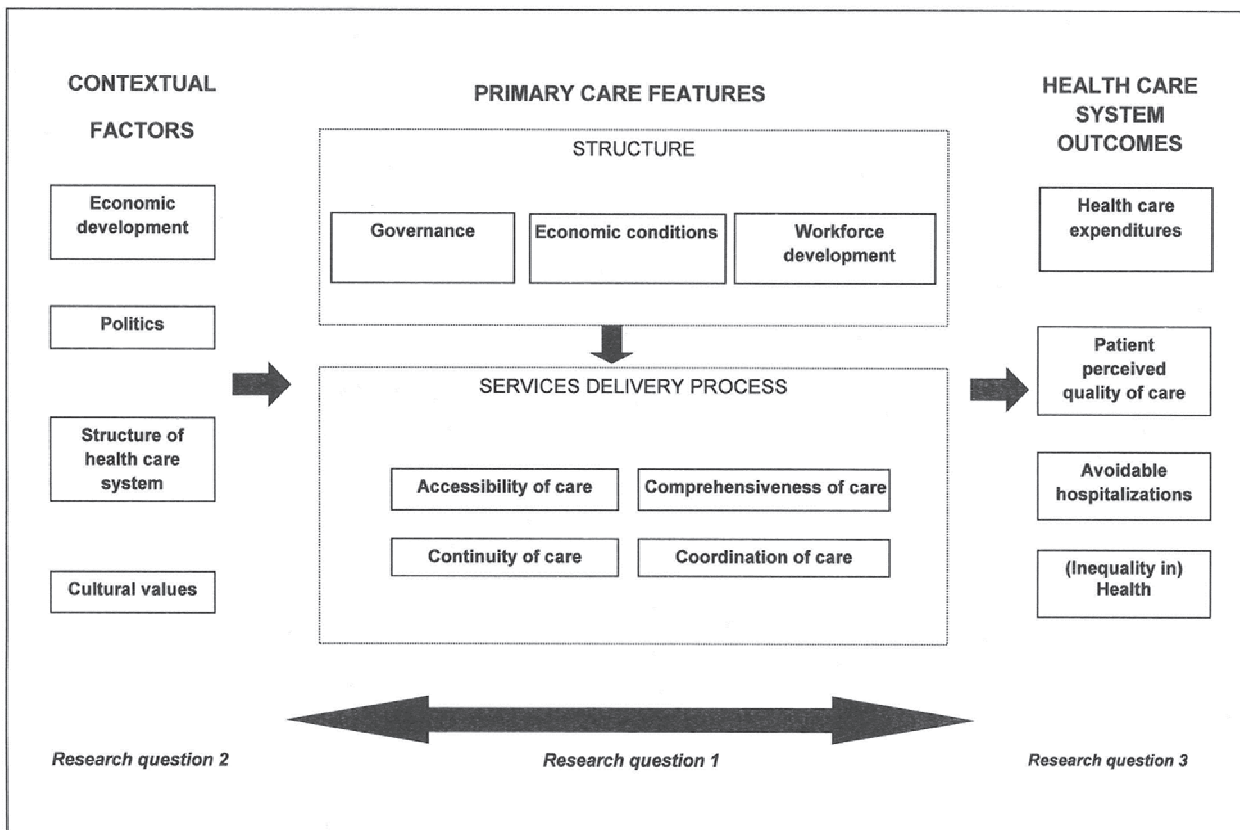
CONTEXTUAL FACTORS

Economic development

Politics

Structure of health care system

Cultural values

PRIMARY CARE FEATURES

STRUCTURE

Governance

Economic conditions

Workforce development

SERVICES DELIVERY PROCESS

Accessibility of care

Comprehensiveness of care

Continuity of care

Coordination of care

HEALTH CARE SYSTEM OUTCOMES

Health care expenditures

Patient perceived quality of care

Avoidable hospitalizations

(Inequality in) Health

Research question 2

Research question 1

Research question 3